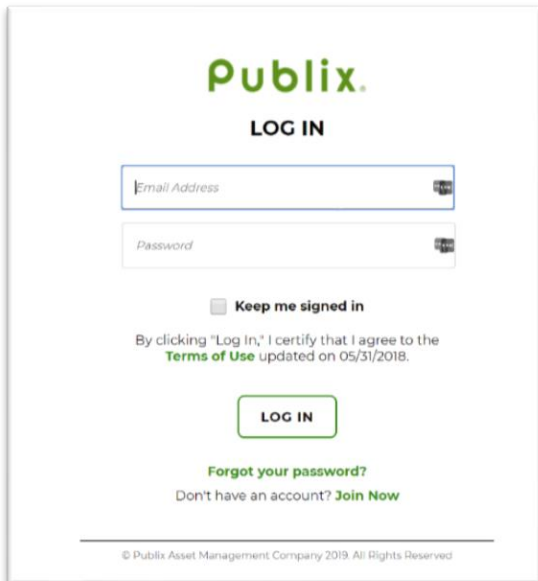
Publix.

LOG IN

Email Address

Password

Keep me signed in

By clicking "Log In," I certify that I agree to the Terms of Use updated on 05/31/2018.

LOG IN

Forgot your password?

Don't have an account? Join Now

© Publix Asset Management Company 2019. All Rights Reserved